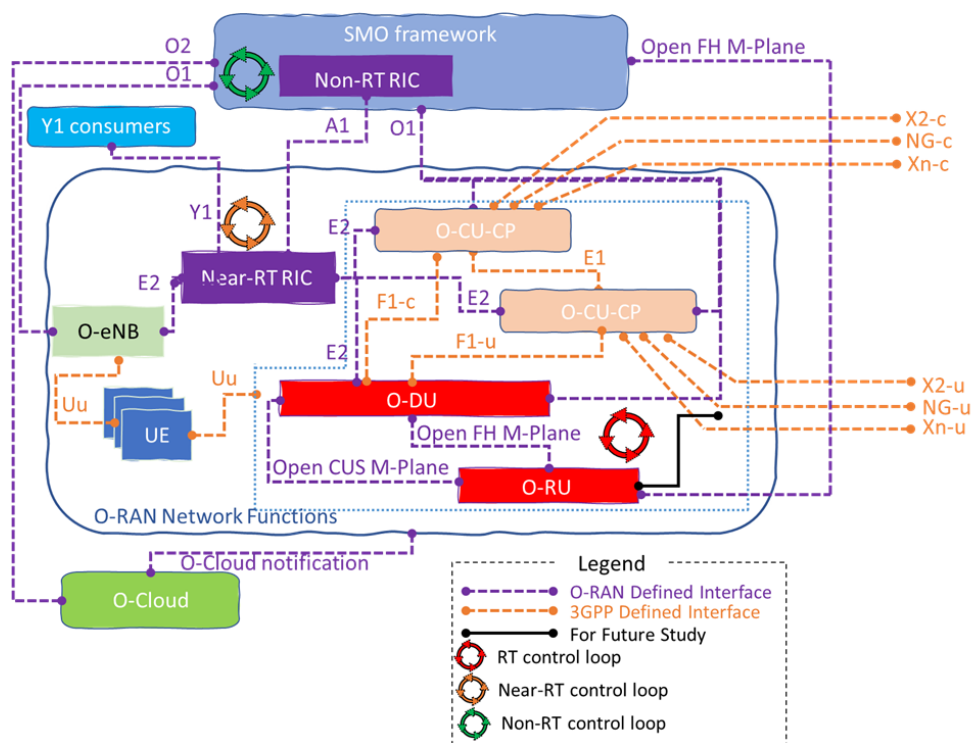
SMO framework
O2
O1
Non-RT RIC
Open FH M-Plane
Y1 consumers
A1
O1
X2-c
NG-c
Xn-c
Y1
E2
O-CU-CP
E2
Near-RT RIC
E1
E2
F1-c
O-CU-CP
O-eNB
F1-u
E2
Uu
Uu
O-DU
X2-u
NG-u
UE
Open FH M-Plane
Xn-u
Open CUS M-Plane
O-RU
O-RAN Network Functions
O-Cloud notification
O-Cloud
Legend
O-RAN Defined Interface
3GPP Defined Interface
For Future Study
RT control loop
Near-RT control loop
Non-RT control loop